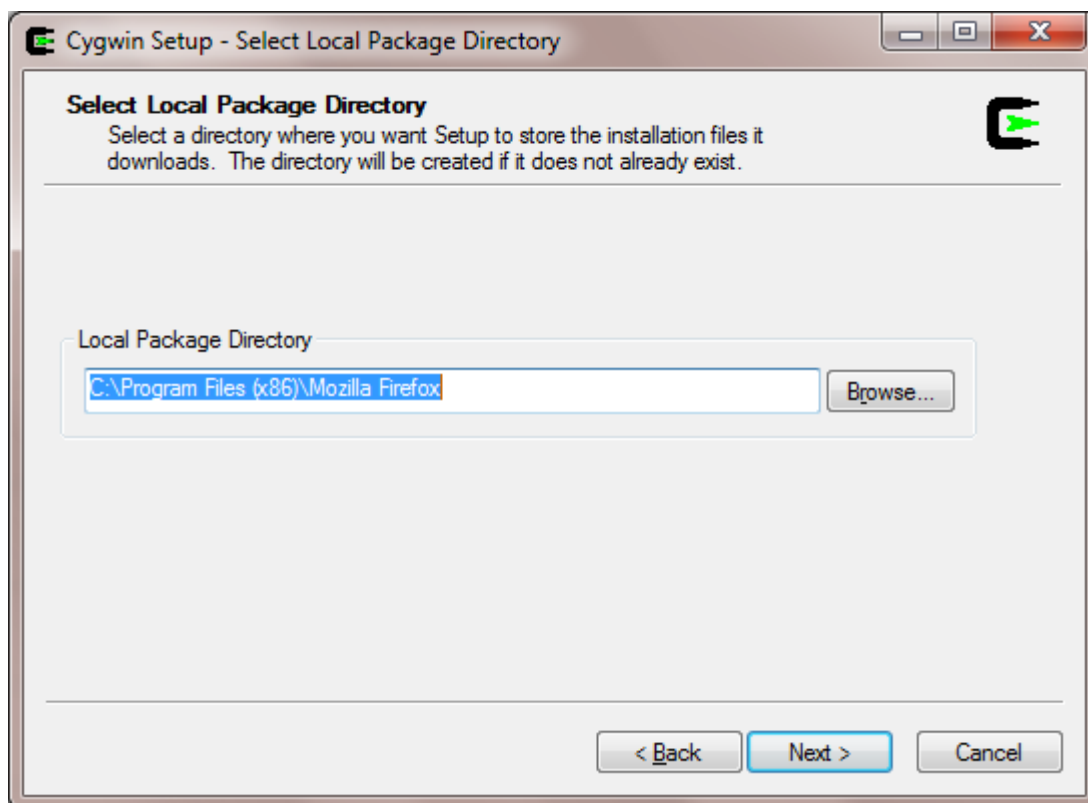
Cygwin Setup - Select Local Package Directory

Select Local Package Directory
Select a directory where you want Setup to store the installation files it downloads. The directory will be created if it does not already exist.

Local Package Directory

C:\Program Files (x86)\Mozilla Firefox

Browse...

< Back

Next >

Cancel